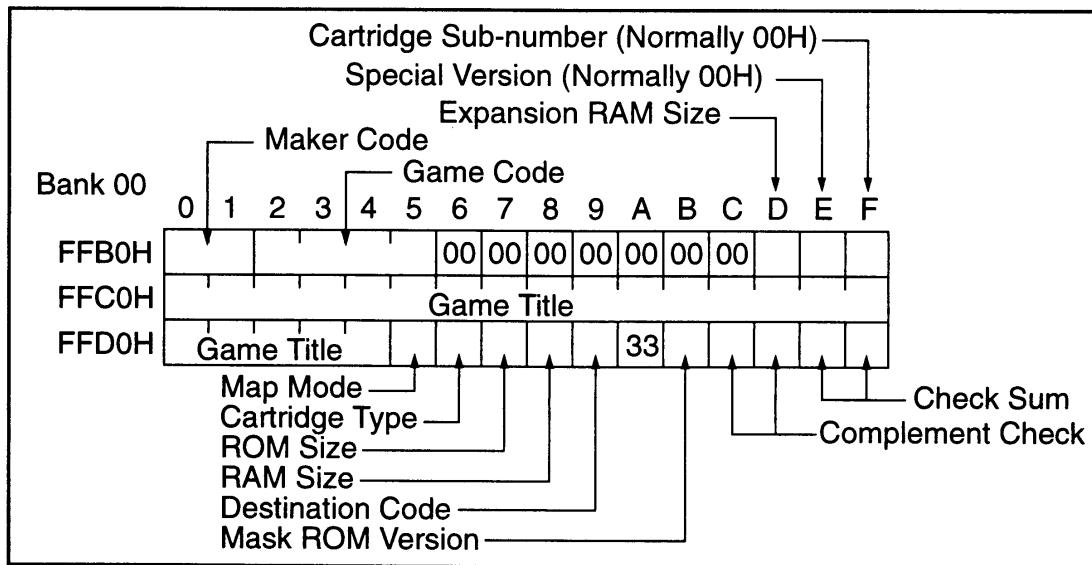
Cartridge Sub-number (Normally 00H)
Special Version (Normally 00H)
Expansion RAM Size
Maker Code
Game Code
Bank 00

| | 0 | 1 | 2 | 3 | 4 | 5 | 6 | 7 | 8 | 9 | A | B | C | D | E | F |
|---|---|---|---|---|---|---|---|---|---|---|---|---|---|---|---|---|
| FFB0H | | | | | | | 00 | 00 | 00 | 00 | 00 | 00 | 00 | | | |
| FFC0H | Game Title | | | | | | | | | | | | | | | |
| FFD0H | Game Title | | | | | | | | | | 33 | | | | | |

Map Mode
Cartridge Type
ROM Size
RAM Size
Destination Code
Mask ROM Version
Check Sum
Complement Check